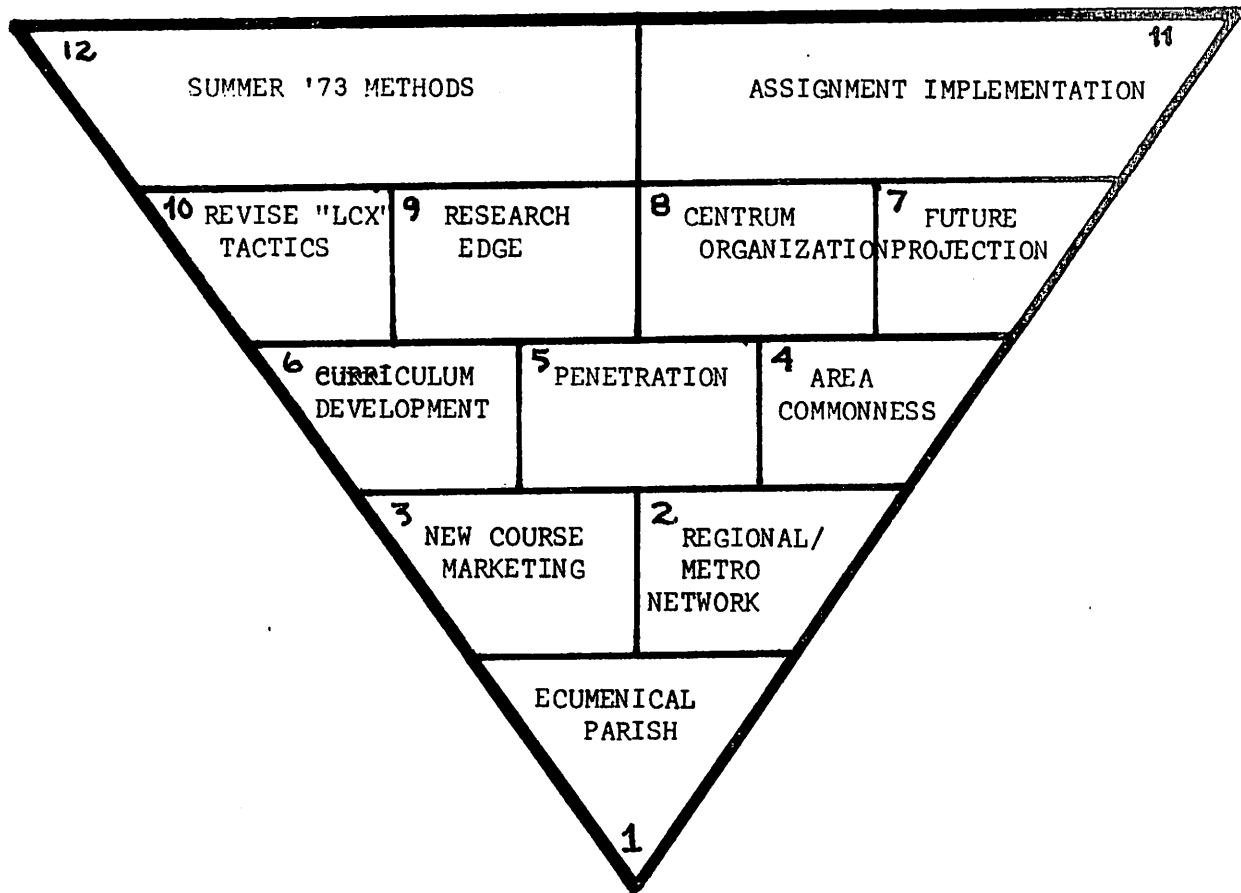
12 SUMMER '73 METHODS

11 ASSIGNMENT IMPLEMENTATION

10 REVISE "LCX" TACTICS

9 RESEARCH EDGE

8 CENTRUM ORGANIZATION

7 FUTURE PROJECTION

6 CURRICULUM DEVELOPMENT

5 PENETRATION

4 AREA COMMONNESS

3 NEW COURSE MARKETING

2 REGIONAL/ METRO NETWORK

ECUMENICAL PARISH

1